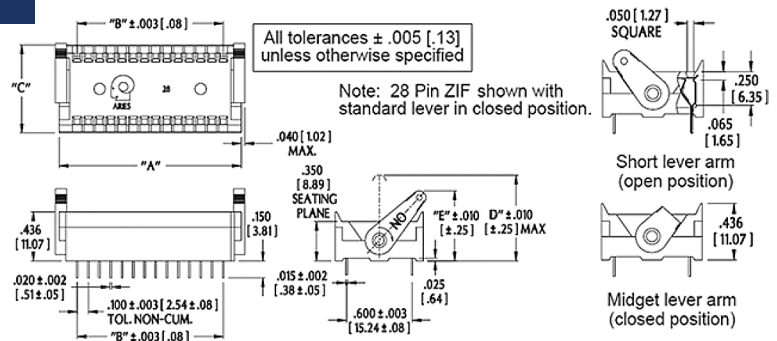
"B" ±.003 [.08]

"C"

ARIES

28

.040 [1.02] MAX.

"A"

All tolerances ± .005 [.13] unless otherwise specified

Note: 28 Pin ZIF shown with standard lever in closed position.

.050 [1.27] SQUARE

.250 [6.35]

.065 [1.65]

Short lever arm (open position)

.436 [11.07]

.150 [3.81]

.020 ±.002 [.51±.05]

.100 ±.003 [2.54 ±.08] TOL. NON-CUM.

"B" ±.003 [.08]

.350 [8.89] SEATING PLANE

ON

"E" ±.010 [±.25]

"D" ±.010 [±.25] MAX

.015 ±.002 [.38 ±.05]

.025 [.64]

.600 ±.003 [15.24 ±.08]

.436 [11.07]

Midget lever arm (closed position)